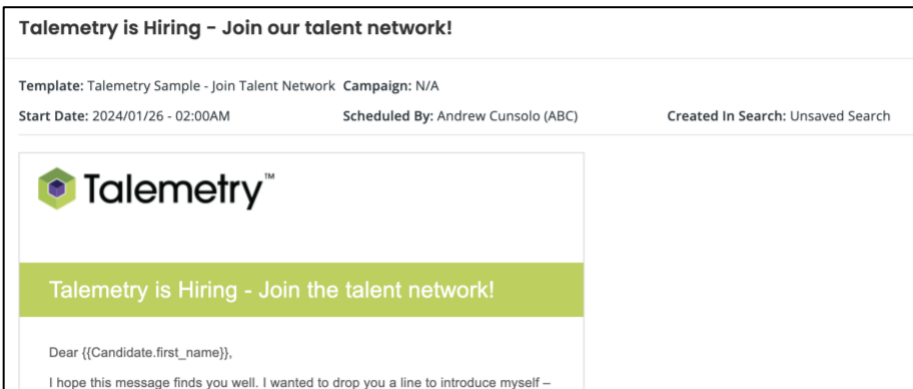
Talemetry is Hiring - Join our talent network!

Template: Talemetry Sample - Join Talent Network Campaign: N/A

Start Date: 2024/01/26 - 02:00AM Scheduled By: Andrew Cunsolo (ABC) Created In Search: Unsaved Search

Talemetry™

Talemetry is Hiring - Join the talent network!

Dear {{Candidate.first_name}},

I hope this message finds you well. I wanted to drop you a line to introduce myself –